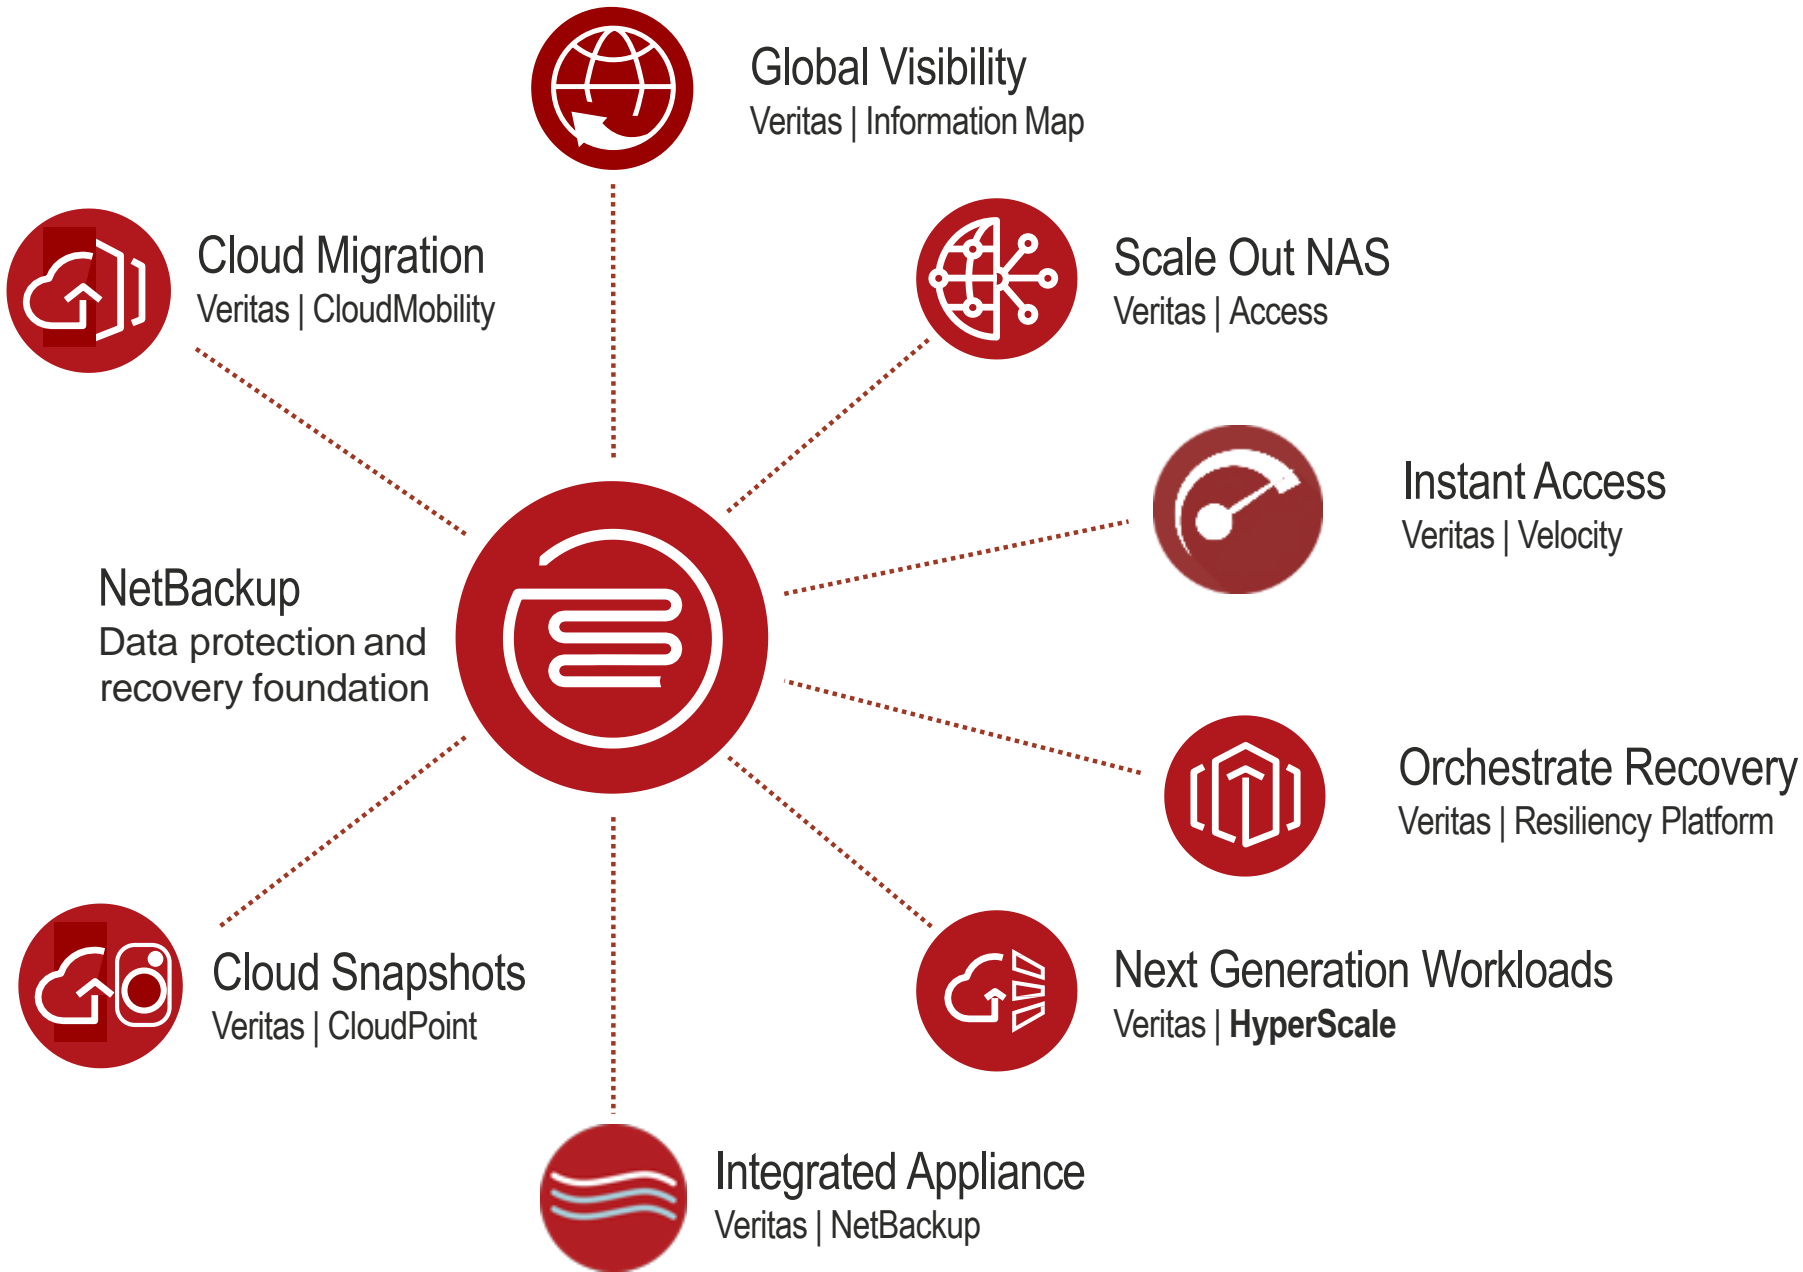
Global Visibility
Veritas | Information Map

Cloud Migration
Veritas | CloudMobility

Scale Out NAS
Veritas | Access

Instant Access
Veritas | Velocity

NetBackup
Data protection and recovery foundation

Orchestrate Recovery
Veritas | Resiliency Platform

Cloud Snapshots
Veritas | CloudPoint

Next Generation Workloads
Veritas | **HyperScale**

Integrated Appliance
Veritas | NetBackup